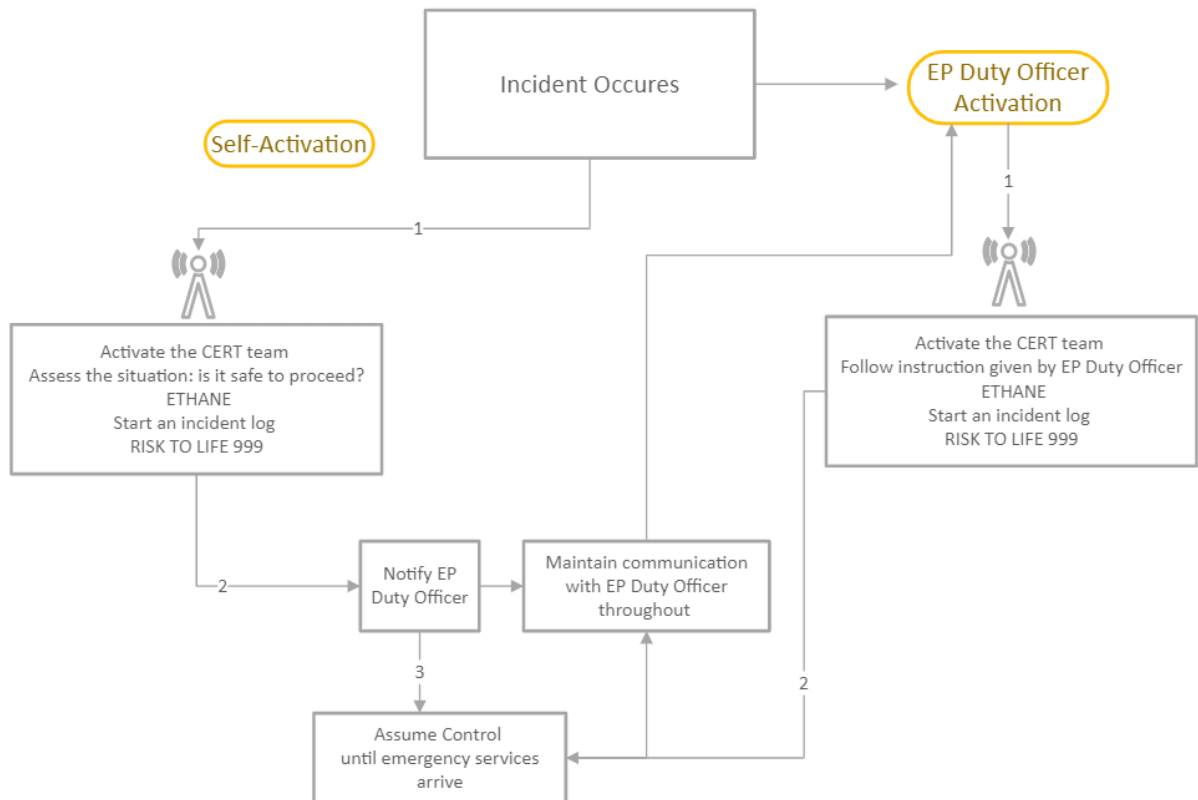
Incident Occures

EP Duty Officer Activation

Self-Activation

1

1

Activate the CERT team
Assess the situation: is it safe to proceed?
ETHANE
Start an incident log
RISK TO LIFE 999

Activate the CERT team
Follow instruction given by EP Duty Officer
ETHANE
Start an incident log
RISK TO LIFE 999

2

Notify EP Duty Officer

Maintain communication with EP Duty Officer throughout

3

2

Assume Control until emergency services arrive